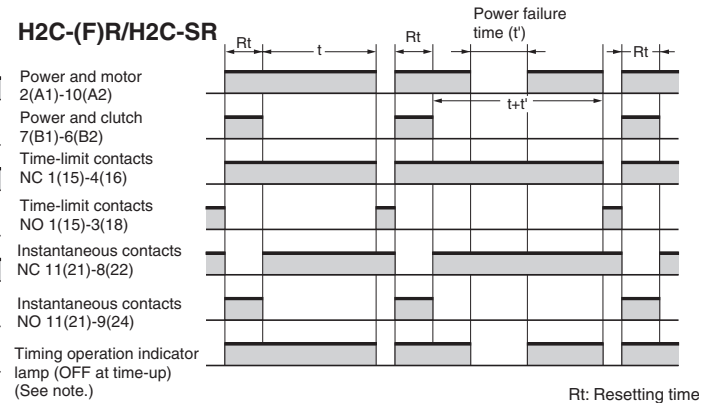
H2C-(F)R/H2C-SR

Rt

t

Rt

Power failure time (t')

Rt

t+t'

Power and motor 2(A1)-10(A2)

Power and clutch 7(B1)-6(B2)

Time-limit contacts NC 1(15)-4(16)

Time-limit contacts NO 1(15)-3(18)

Instantaneous contacts NC 11(21)-8(22)

Instantaneous contacts NO 11(21)-9(24)

Timing operation indicator lamp (OFF at time-up) (See note.)

Rt: Resetting time